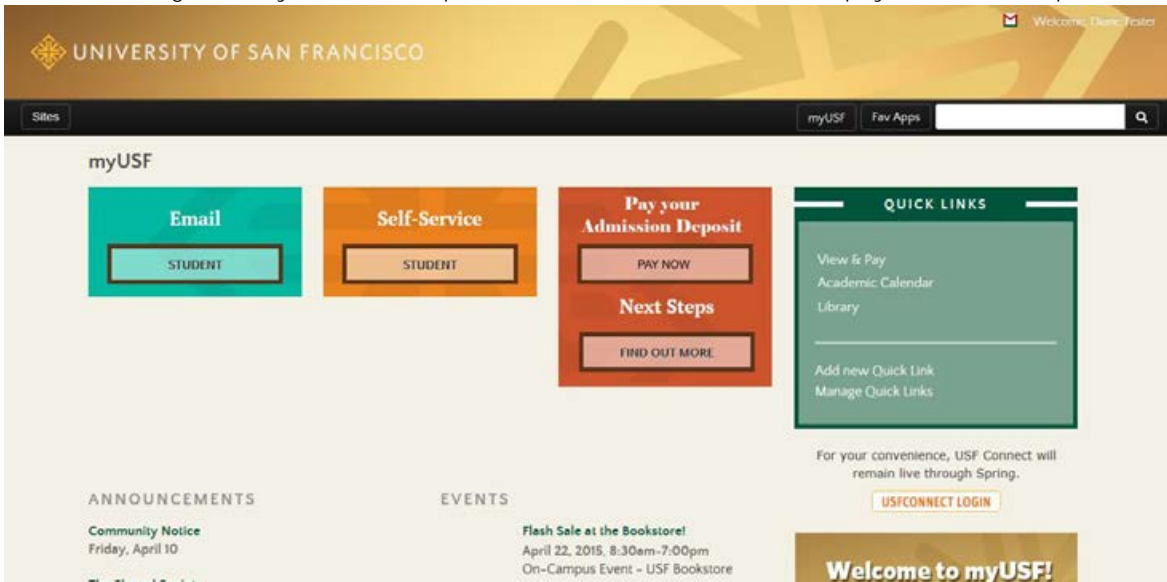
UNIVERSITY OF SAN FRANCISCO

Welcome, Diane Tester

Sites

myUSF

Fav Apps

myUSF

Email

STUDENT

Self-Service

STUDENT

Pay your Admission Deposit

PAY NOW

Next Steps

FIND OUT MORE

QUICK LINKS

View & Pay
Academic Calendar
Library

Add new Quick Link
Manage Quick Links

For your convenience, USF Connect will remain live through Spring.

USFCONNECT LOGIN

ANNOUNCEMENTS

Community Notice
Friday, April 10

EVENTS

Flash Sale at the Bookstore!
April 22, 2015, 8:30am-7:00pm
On-Campus Event - USF Bookstore

Welcome to myUSF!